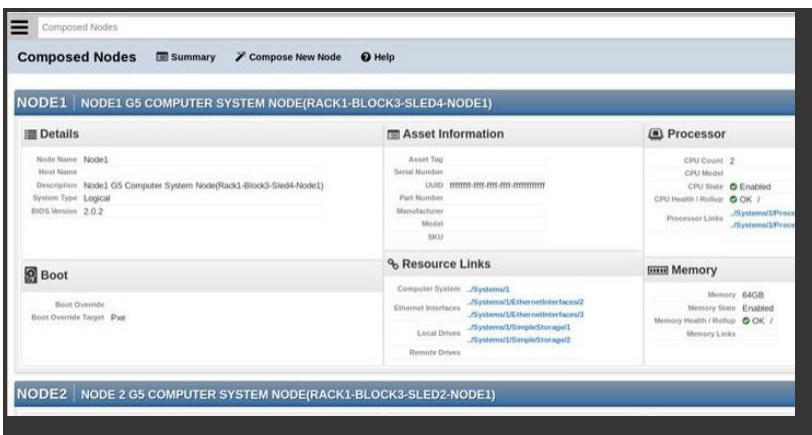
Composed Nodes

Composed Nodes Summary Compose New Node Help

NODE1 | NODE1 G5 COMPUTER SYSTEM NODE(RACK1-BLOCK3-SLED4-NODE1)

Details

Node Name Node1
Host Name
Description Node1 G5 Computer System Node(Rack1-Block3-Sled4-Node1)
System Type Logical
BIOS Version 2.0.2

Asset Information

Asset Tag
Serial Number
UUID ffffffff-ffff-ffff-ffff-ffffffffffff
Part Number
Manufacturer
Model
SKU

Processor

CPU Count 2
CPU Model
CPU State Enabled
CPU Health / Rollup OK /
Processor Links ../Systems/1/Proce
../Systems/1/Proce

Boot

Boot Override
Boot Override Target Pxe

Resource Links

Computer System ../Systems/1
Ethernet Interfaces ../Systems/1/EthernetInterfaces/2
../Systems/1/EthernetInterfaces/3
../Systems/1/EthernetInterfaces/1
Local Drives ../Systems/1/SimpleStorage/1
../Systems/1/SimpleStorage/2
Remote Drives

Memory

Memory 64GB
Memory State Enabled
Memory Health / Rollup OK /
Memory Links

NODE2 | NODE 2 G5 COMPUTER SYSTEM NODE(RACK1-BLOCK3-SLED2-NODE1)